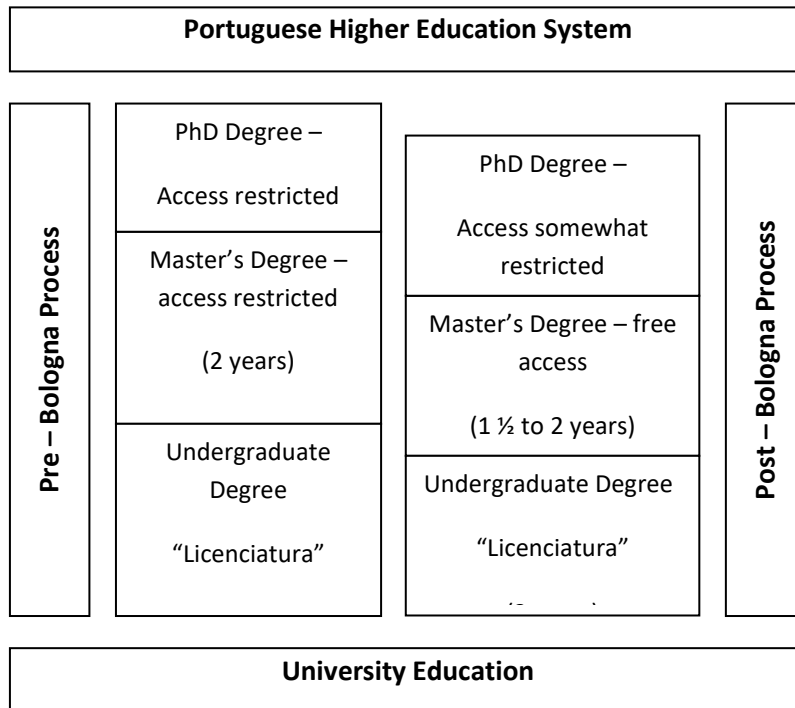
**Portuguese Higher Education System**

**Pre – Bologna Process**

PhD Degree –

Access restricted

Master's Degree – access restricted

(2 years)

Undergraduate Degree

"Licenciatura"

PhD Degree –

Access somewhat restricted

Master's Degree – free access

(1 ½ to 2 years)

Undergraduate Degree

"Licenciatura"

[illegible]

**Post – Bologna Process**

**University Education**